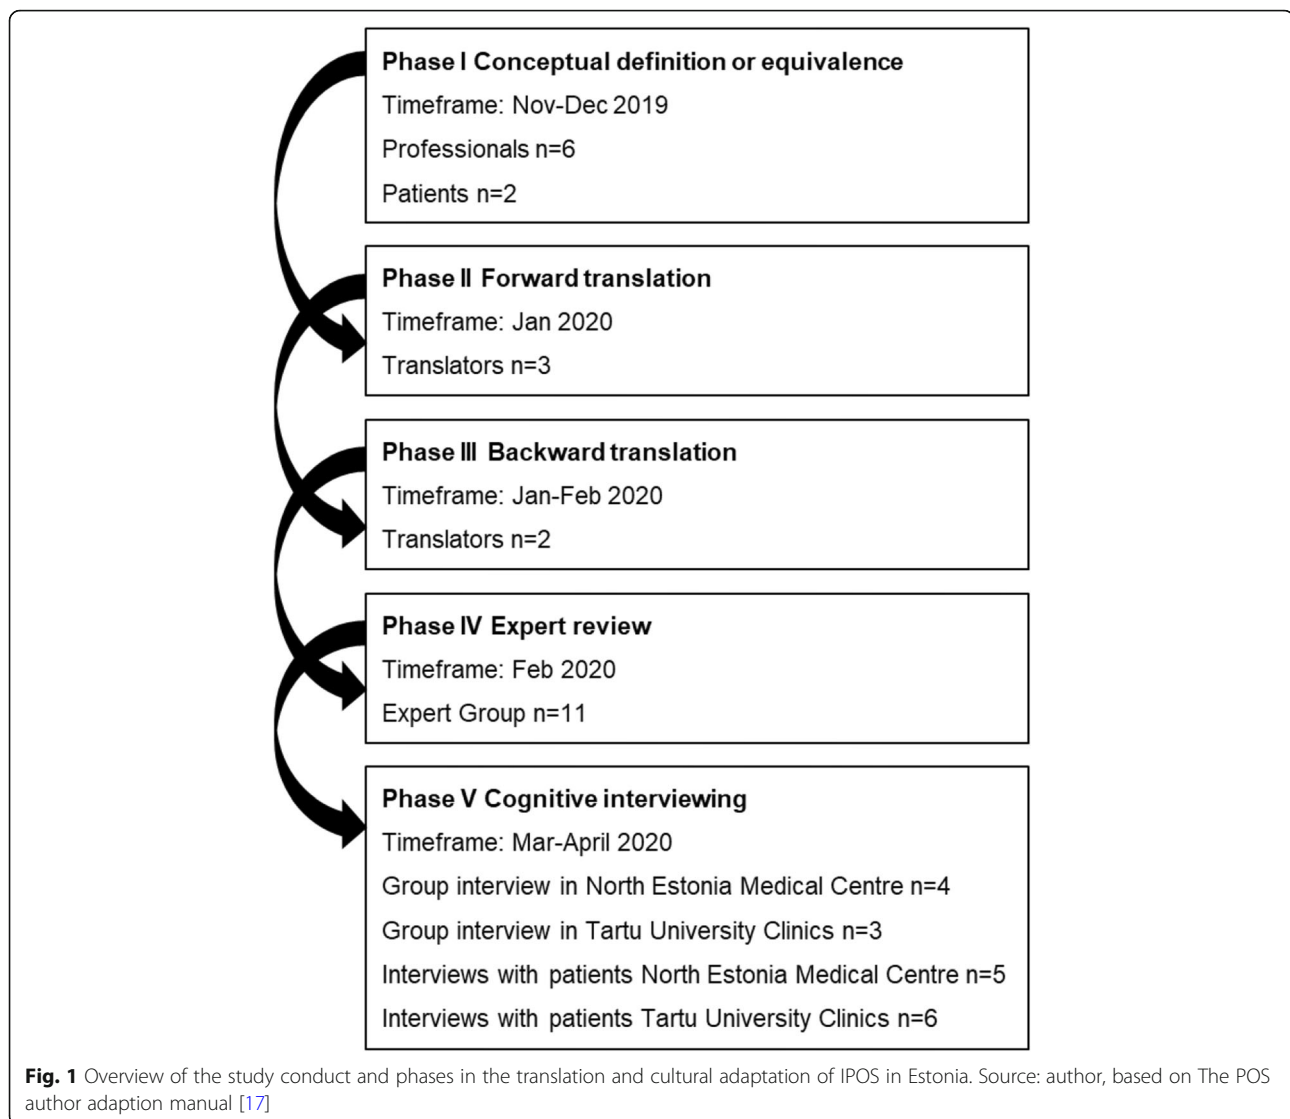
Phase I Conceptual definition or equivalence
Timeframe: Nov-Dec 2019
Professionals n=6
Patients n=2

Phase II Forward translation
Timeframe: Jan 2020
Translators n=3

Phase III Backward translation
Timeframe: Jan-Feb 2020
Translators n=2

Phase IV Expert review
Timeframe: Feb 2020
Expert Group n=11

Phase V Cognitive interviewing
Timeframe: Mar-April 2020
Group interview in North Estonia Medical Centre n=4
Group interview in Tartu University Clinics n=3
Interviews with patients North Estonia Medical Centre n=5
Interviews with patients Tartu University Clinics n=6

Fig. 1 Overview of the study conduct and phases in the translation and cultural adaptation of IPOS in Estonia. Source: author, based on The POS author adaption manual [17]